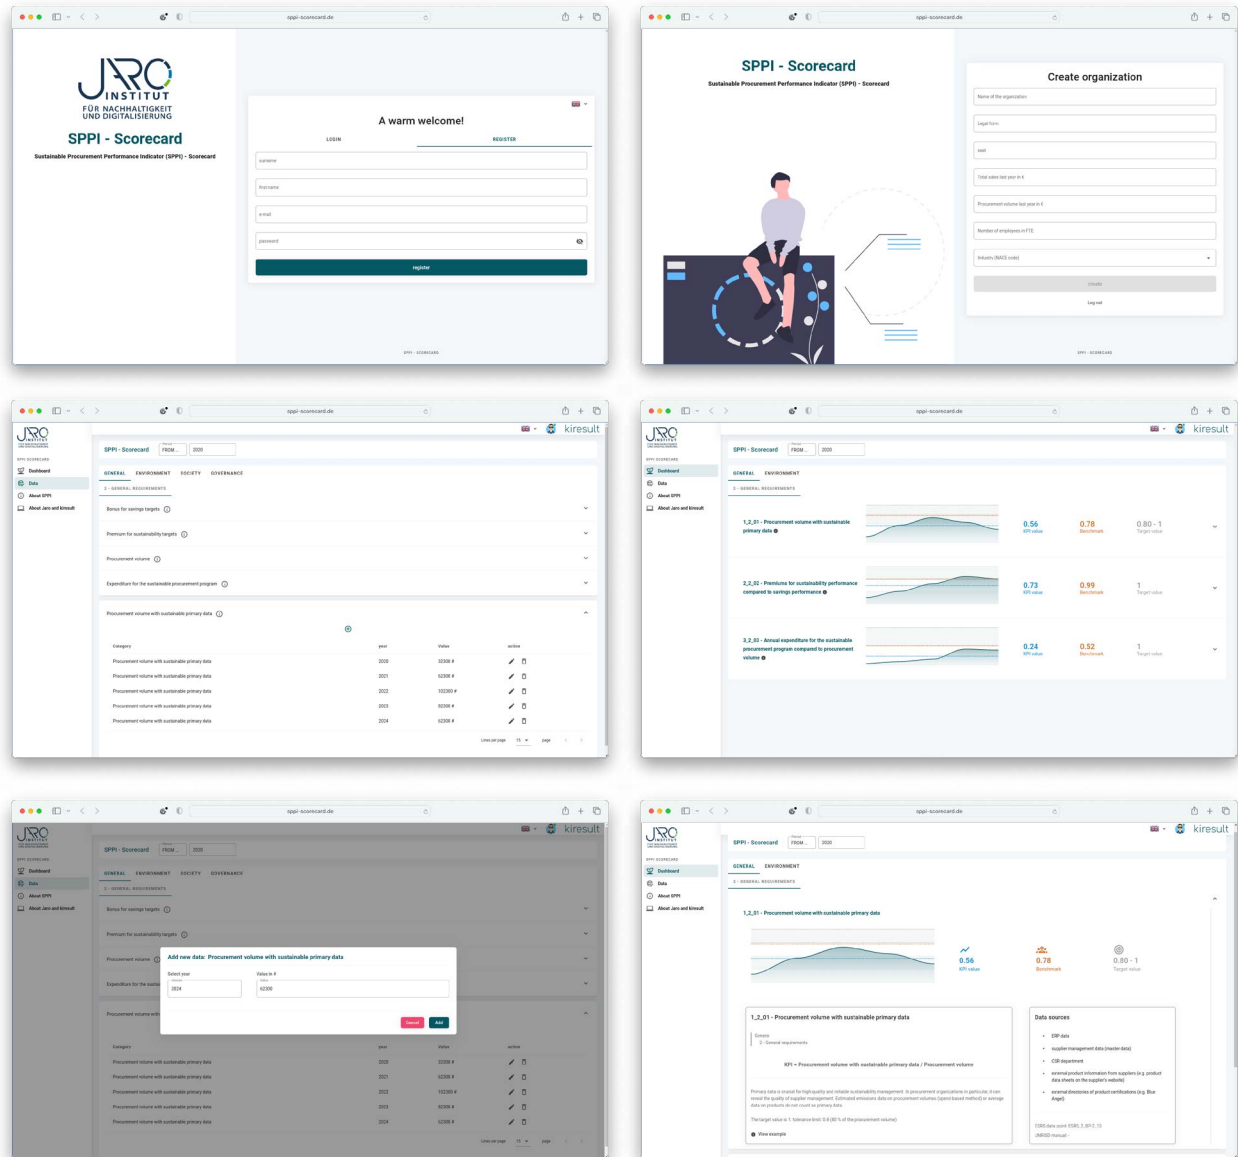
sppi-scorecard.de

JARO INSTITUT FÜR NACHHALTIGKEIT UND DIGITALISIERUNG

SPPI - Scorecard

Sustainable Procurement Performance Indicator (SPPI) - Scorecard

A warm welcome!

LOGIN REGISTER

surname

first name

e-mail

password

register

SPPI · SCORECARD

sppi-scorecard.de

SPPI - Scorecard

Sustainable Procurement Performance Indicator (SPPI) - Scorecard

Create organization

Name of the organization

Legal form

seat

Total sales last year in €

Procurement volume last year in €

Number of employees in FTE

Industry (NACE code)

Create

Log out

SPPI · SCORECARD

sppi-scorecard.de

kiresult

SPPI SCORECARD

Dashboard

Data

About SPPI

About Jaro and kiresult

SPPI - Scorecard FROM ... 2020

GENERAL ENVIRONMENT SOCIETY GOVERNANCE

2 - GENERAL REQUIREMENTS

Bonus for savings targets

Premium for sustainability targets

Procurement volume

Expenditure for the sustainable procurement program

Procurement volume with sustainable primary data

| Category | year | Value | action |
|---|---|---|---|
| Procurement volume with sustainable primary data | 2020 | 32300 € | |
| Procurement volume with sustainable primary data | 2021 | 62300 € | |
| Procurement volume with sustainable primary data | 2022 | 102300 € | |
| Procurement volume with sustainable primary data | 2023 | 92300 € | |
| Procurement volume with sustainable primary data | 2024 | 62300 € | |

Lines per page 10 page

sppi-scorecard.de

kiresult

SPPI SCORECARD

Dashboard

Data

About SPPI

About Jaro and kiresult

SPPI - Scorecard FROM ... 2020

GENERAL ENVIRONMENT

2 - GENERAL REQUIREMENTS

1_2_01 - Procurement volume with sustainable primary data

0.56 KPI value 0.78 Benchmark 0.80 - 1 Target value

2_2_02 - Premiums for sustainability performance compared to savings performance

0.73 KPI value 0.99 Benchmark 1 Target value

3_2_03 - Annual expenditure for the sustainable procurement program compared to procurement volume

0.24 KPI value 0.52 Benchmark 1 Target value

sppi-scorecard.de

kiresult

SPPI SCORECARD

Dashboard

Data

About SPPI

About Jaro and kiresult

SPPI - Scorecard FROM ... 2020

GENERAL ENVIRONMENT SOCIETY GOVERNANCE

2 - GENERAL REQUIREMENTS

Bonus for savings targets

Premium for sustainability targets

Procurement volume

Expenditure for the sustainable

Procurement volume with

Add new data: Procurement volume with sustainable primary data

Select year 2024

Value in € 62300

Cancel Add

| Category | year | Value | action |
|---|---|---|---|
| Procurement volume with sustainable primary data | 2020 | 32300 € | |
| Procurement volume with sustainable primary data | 2021 | 62300 € | |
| Procurement volume with sustainable primary data | 2022 | 102300 € | |
| Procurement volume with sustainable primary data | 2023 | 92300 € | |
| Procurement volume with sustainable primary data | 2024 | 62300 € | |

Lines per page 10 page

sppi-scorecard.de

kiresult

SPPI SCORECARD

Dashboard

Data

About SPPI

About Jaro and kiresult

SPPI - Scorecard FROM ... 2020

GENERAL ENVIRONMENT

2 - GENERAL REQUIREMENTS

1_2_01 - Procurement volume with sustainable primary data

0.56 KPI value 0.78 Benchmark 0.80 - 1 Target value

1_2_01 - Procurement volume with sustainable primary data

General
2 - General requirements

KPI = Procurement volume with sustainable primary data / Procurement volume

Primary data is crucial for high-quality and reliable sustainability management. In procurement organizations in particular, it can reveal the quality of supplier management. Estimated emissions data on procurement volumes (spend-based method) or average data on products do not count as primary data.

The target value is 1. tolerance limit: 0.8 (80 % of the procurement volume)

View example

Data sources

ERP data

supplier management data (master data)

CSR department

external product information from suppliers (e.g. product data sheets on the supplier's website)

external directories of product certifications (e.g. Blue Angel)

ESRS data point ESRS 2, BP-2, 13
UNRISD manual -